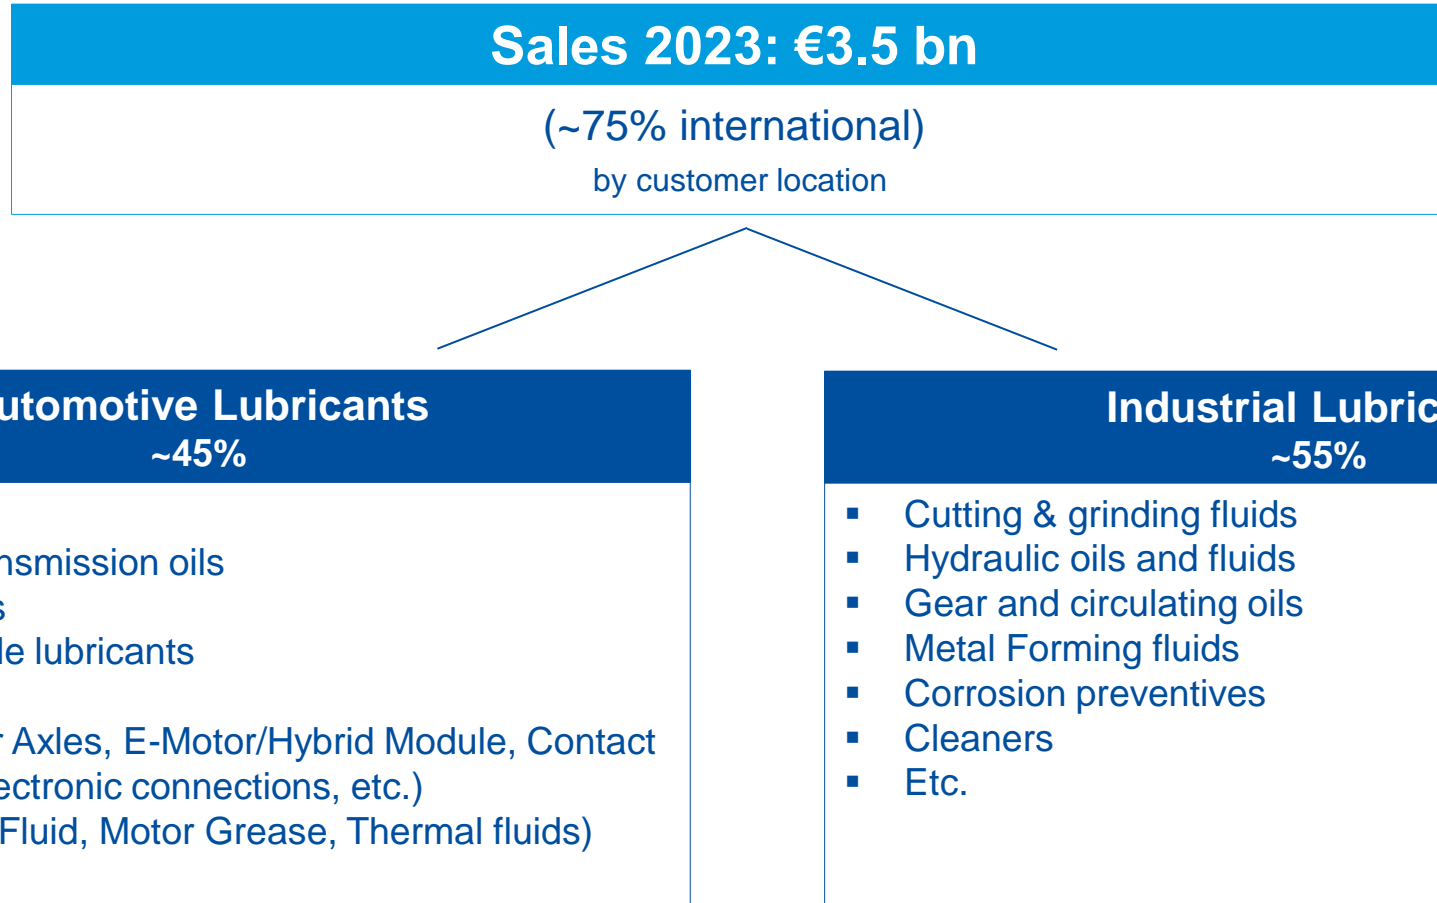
Sales 2023: €3.5 bn

(~75% international)
by customer location

utomotive Lubricants
~45%

nsmission oils
s
le lubricants

r Axles, E-Motor/Hybrid Module, Contact
ectronic connections, etc.)
Fluid, Motor Grease, Thermal fluids)

Industrial Lubric
~55%

- Cutting & grinding fluids
- Hydraulic oils and fluids
- Gear and circulating oils
- Metal Forming fluids
- Corrosion preventives
- Cleaners
- Etc.